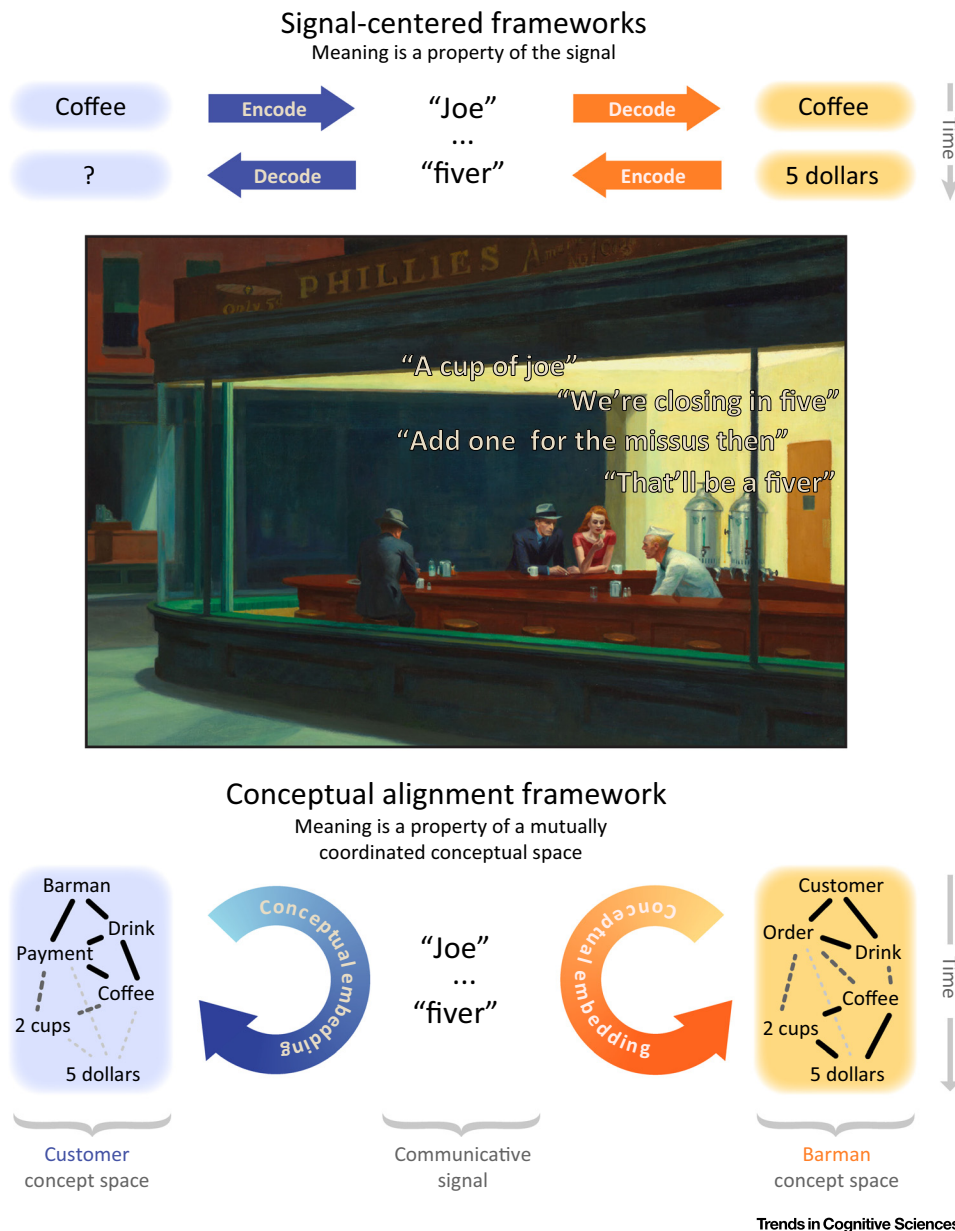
Signal-centered frameworks
Meaning is a property of the signal

Coffee
Encode
"Joe"
...
"fiver"
Decode
Coffee
Time

?
Decode
Encode
5 dollars

PHILLIES
Only 5¢

"A cup of joe"
"We're closing in five"
"Add one for the missus then"
"That'll be a fiver"

Conceptual alignment framework
Meaning is a property of a mutually coordinated conceptual space

Barman
Drink
Payment
Coffee
2 cups
5 dollars

Conceptual embedding

"Joe"
...
"fiver"

Conceptual embedding

Customer
Order
Drink
Coffee
2 cups
5 dollars

Time

Customer
concept space

Communicative
signal

Barman
concept space

Trends in Cognitive Sciences